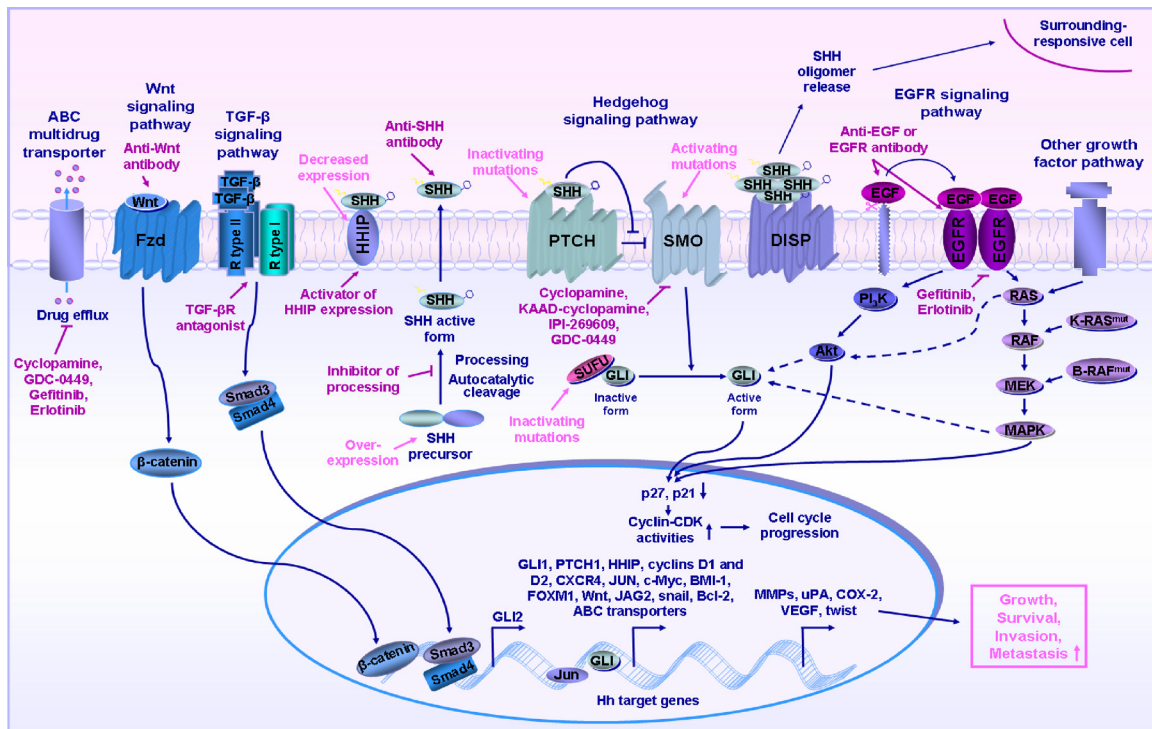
ABC multidrug transporter

Drug efflux

Cyclopamine, GDC-0449, Gefitinib, Erlotinib

Wnt signaling pathway

Anti-Wnt antibody

Wnt

Fzd

β-catenin

TGF-β signaling pathway

TGF-β

TGF-β

R type II

R type I

TGF-βR antagonist

Smad3

Smad4

Decreased expression

SHH

HHIP

Activator of HHIP expression

Anti-SHH antibody

SHH

SHH

SHH active form

Processing

Autocatalytic cleavage

Inhibitor of processing

Over-expression

SHH precursor

Hedgehog signaling pathway

Inactivating mutations

SHH

PTCH

Activating mutations

SMO

Cyclopamine, KAAD-cyclopamine, IPI-269609, GDC-0449

SUFU

GLI

Inactive form

Inactivating mutations

GLI

Active form

SHH oligomer release

SHH

SHH

SHH

SHH

DISP

Surrounding-responsive cell

EGFR signaling pathway

Anti-EGF or EGFR antibody

EGF

EGF

EGF

EGFR

EGFR

Gefitinib, Erlotinib

PI$_3$K

Akt

Other growth factor pathway

RAS

K-RAS$^{mut}$

RAF

B-RAF$^{mut}$

MEK

MAPK

p27, p21 ↓

Cyclin-CDK activities ↑

Cell cycle progression

GLI1, PTCH1, HHIP, cyclins D1 and D2, CXCR4, JUN, c-Myc, BMI-1, FOXM1, Wnt, JAG2, snail, Bcl-2, ABC transporters

MMPs, uPA, COX-2, VEGF, twist

GLI2

β-catenin

Smad3

Smad4

Jun

GLI

Hh target genes

Growth, Survival, Invasion, Metastasis ↑